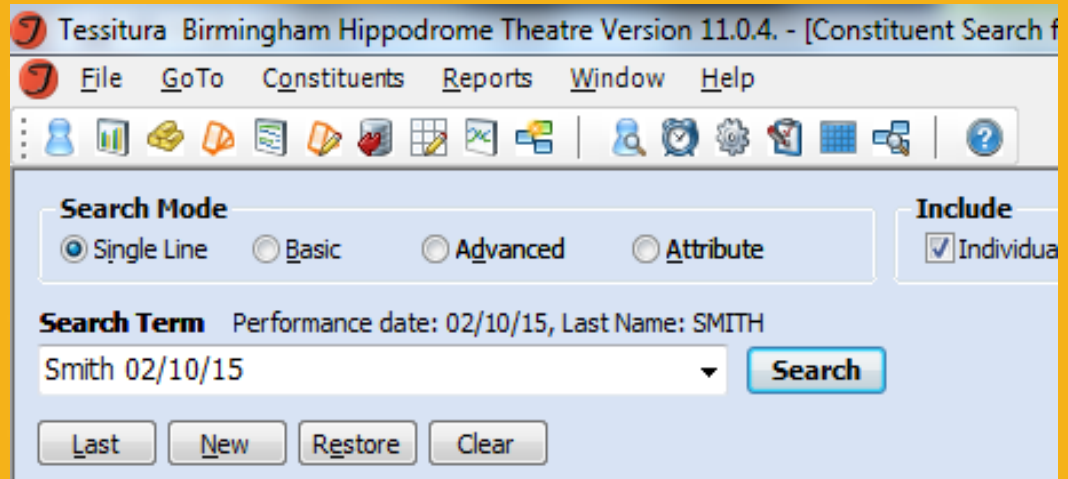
Tessitura Birmingham Hippodrome Theatre Version 11.0.4. - [Constituent Search f

File GoTo Constituents Reports Window Help

Search Mode
Single Line Basic Advanced Attribute

Include
Individua

Search Term Performance date: 02/10/15, Last Name: SMITH
Smith 02/10/15
Search

Last New Restore Clear